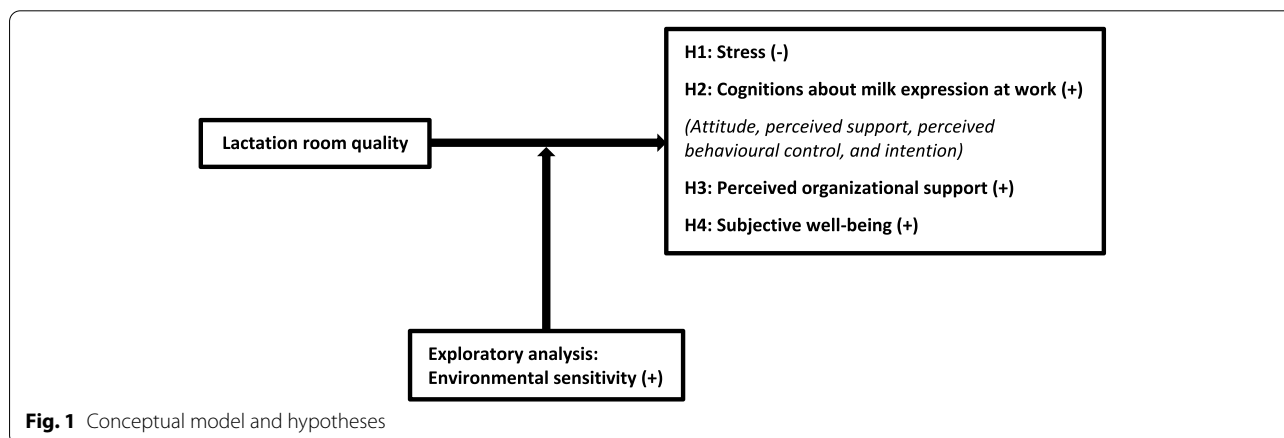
Lactation room quality

H1: Stress (-)

H2: Cognitions about milk expression at work (+)

*(Attitude, perceived support, perceived behavioural control, and intention)*

H3: Perceived organizational support (+)

H4: Subjective well-being (+)

Exploratory analysis: Environmental sensitivity (+)

**Fig. 1** Conceptual model and hypotheses